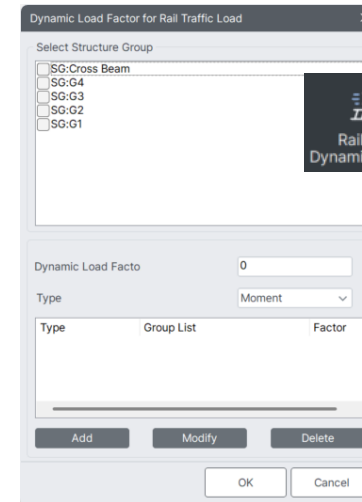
Dynamic Load Factor for Rail Traffic Load

Select Structure Group

SG:Cross Beam
SG:G4
SG:G3
SG:G2
SG:G1

Rail
Dynami

Dynamic Load Facto
0

Type
Moment

| Type | Group List | Factor |
|---|---|---|

Add
Modify
Delete

OK
Cancel